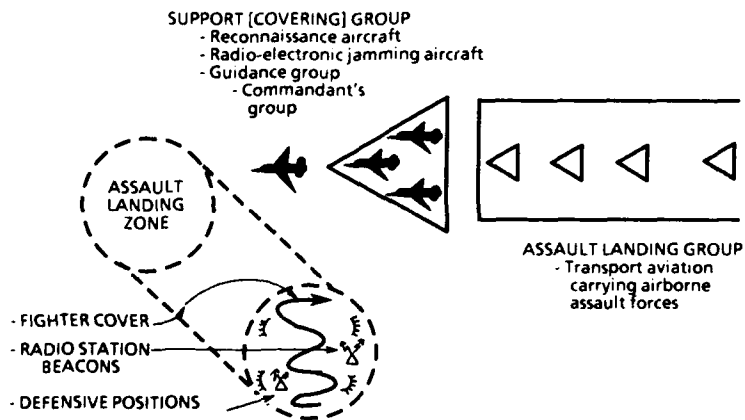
SUPPORT [COVERING] GROUP
- Reconnaissance aircraft
- Radio-electronic jamming aircraft
- Guidance group
- Commandant's group

ASSAULT LANDING ZONE

ASSAULT LANDING GROUP
- Transport aviation carrying airborne assault forces

- FIGHTER COVER
- RADIO STATION BEACONS
- DEFENSIVE POSITIONS